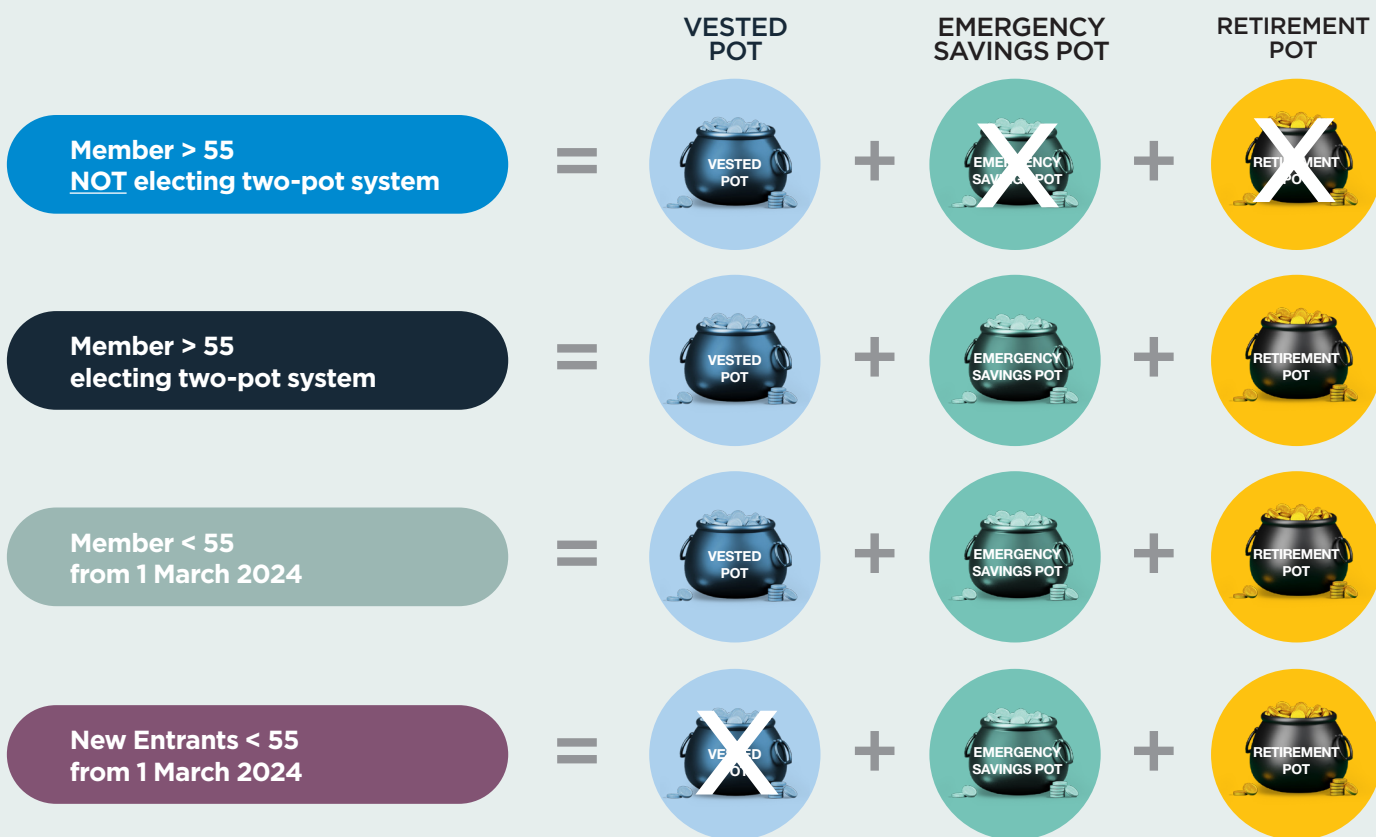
VESTED POT

EMERGENCY SAVINGS POT

RETIREMENT POT

Member > 55
NOT electing two-pot system

=

VESTED POT

+

EMER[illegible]ENCY SAV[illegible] POT

X

+

RET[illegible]MENT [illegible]O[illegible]

X

Member > 55
electing two-pot system

=

VESTED POT

+

EMERGENCY SAVINGS POT

+

RETIREMENT POT

Member < 55
from 1 March 2024

=

VESTED POT

+

EMERGENCY SAVINGS POT

+

RETIREMENT POT

New Entrants < 55
from 1 March 2024

=

VE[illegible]ED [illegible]O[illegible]

X

+

EMERGENCY SAVINGS POT

+

RETIREMENT POT